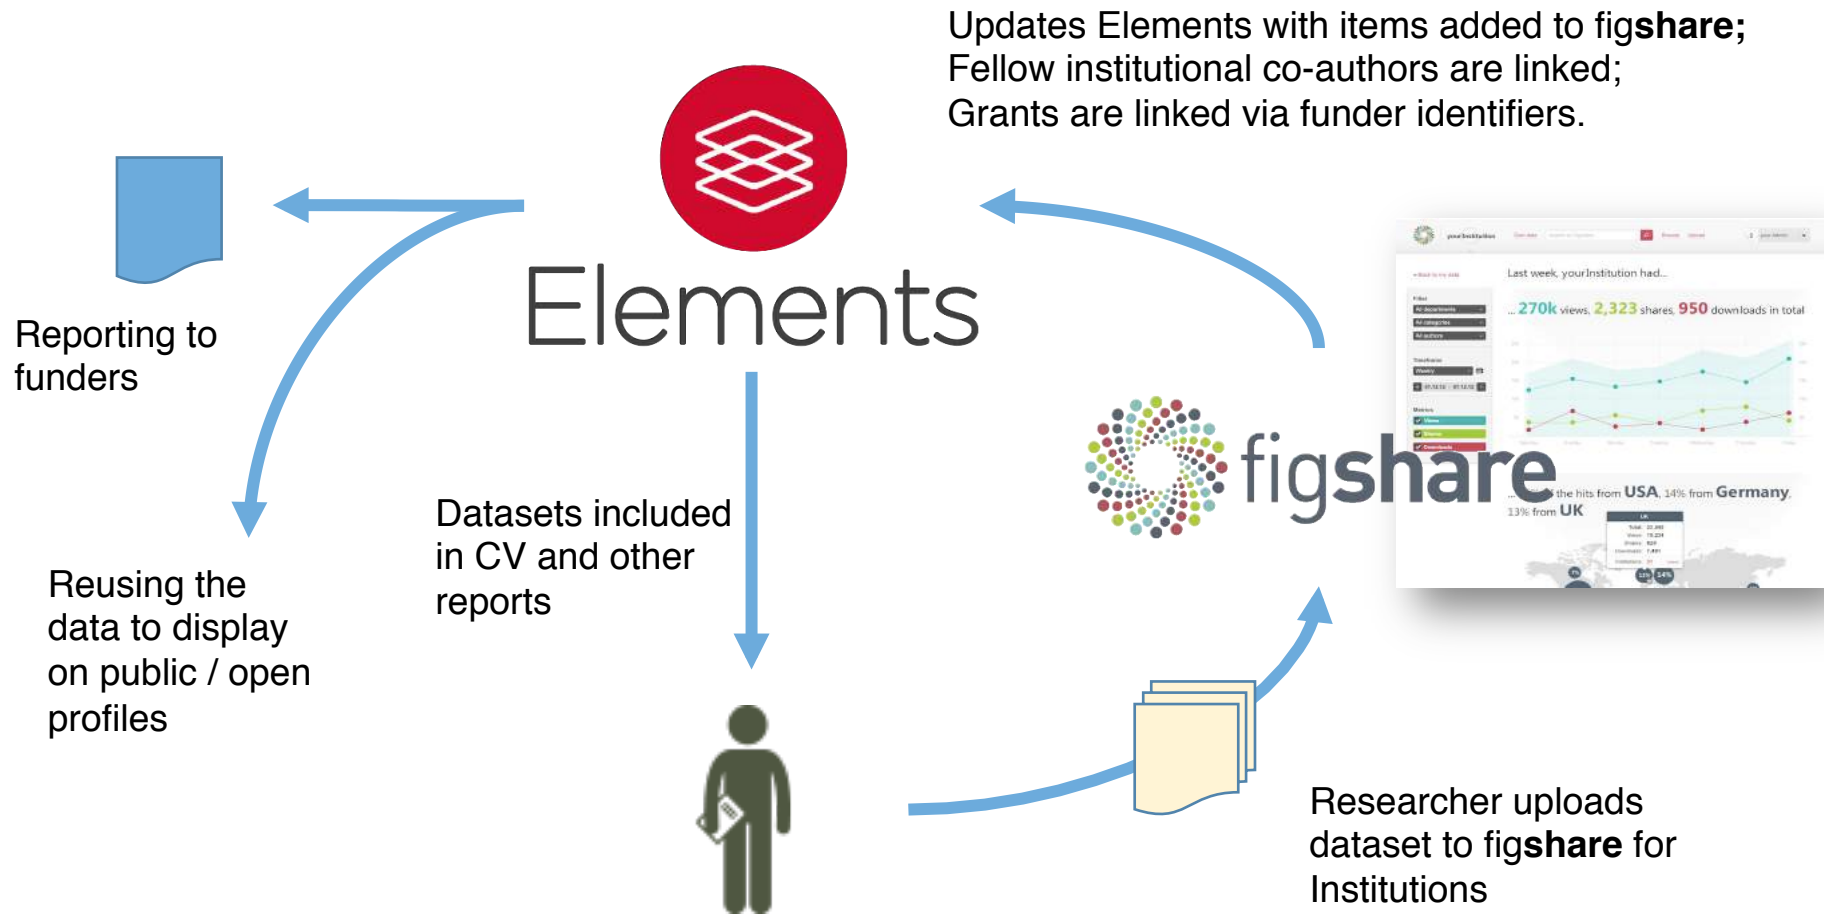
Updates Elements with items added to figshare;
Fellow institutional co-authors are linked;
Grants are linked via funder identifiers.

Elements

Reporting to funders

Reusing the data to display on public / open profiles

Datasets included in CV and other reports

figshare

Last week, yourInstitution had...

...270k views, 2,323 shares, 950 downloads in total

...the hits from USA, 14% from Germany, 13% from UK

Researcher uploads dataset to figshare for Institutions